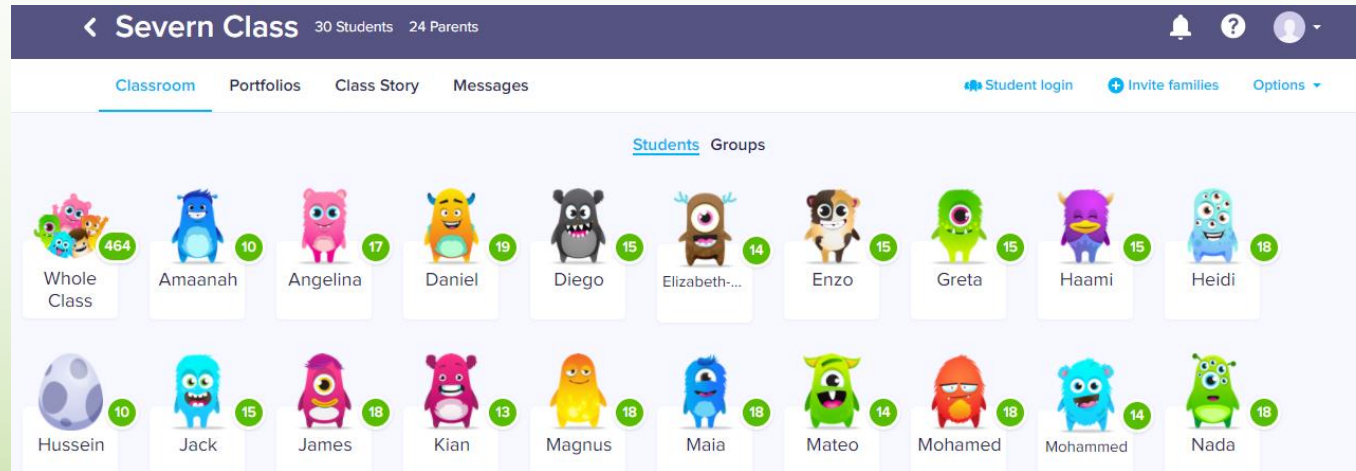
< Severn Class 30 Students 24 Parents

Classroom Portfolios Class Story Messages

Student login Invite families Options

Students Groups

464 Whole Class
10 Amaanah
17 Angelina
19 Daniel
15 Diego
14 Elizabeth-...
15 Enzo
15 Greta
15 Haami
18 Heidi

10 Hussein
15 Jack
18 James
13 Kian
18 Magnus
18 Maia
14 Mateo
18 Mohamed
14 Mohammed
18 Nada